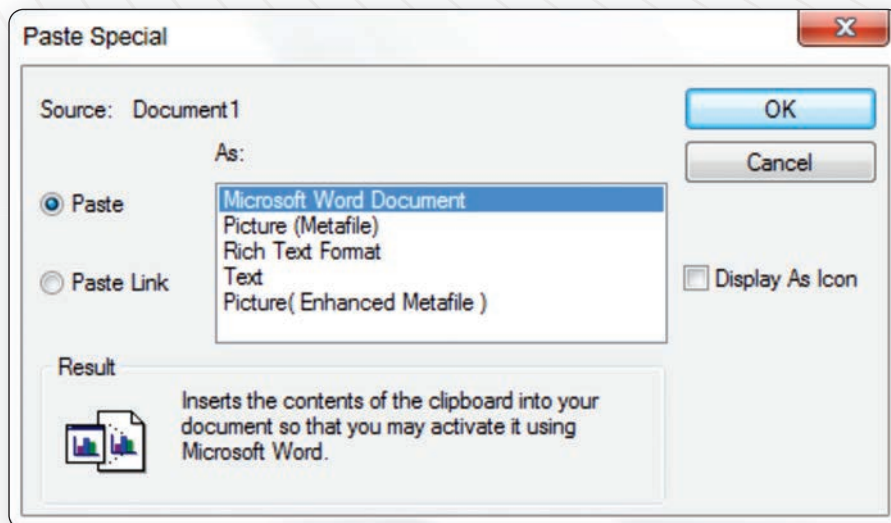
Paste Special

Source: Document1

As:

Paste

Paste Link

Microsoft Word Document
Picture (Metafile)
Rich Text Format
Text
Picture( Enhanced Metafile )

OK

Cancel

Display As Icon

Result

Inserts the contents of the clipboard into your document so that you may activate it using Microsoft Word.